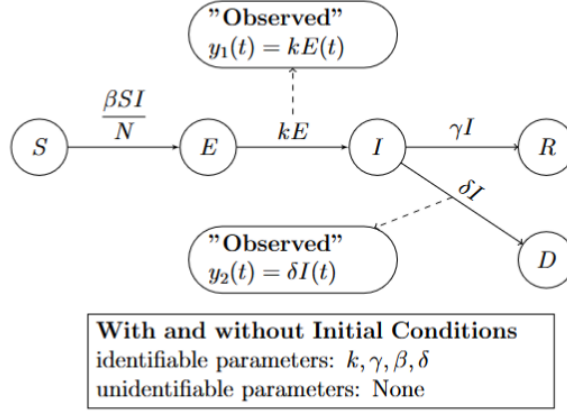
"Observed"
$y_1(t) = kE(t)$

$S$ $\frac{\beta SI}{N}$ $E$ $kE$ $I$ $\gamma I$ $R$

$\delta I$

"Observed"
$y_2(t) = \delta I(t)$

$D$

**With and without Initial Conditions**
identifiable parameters: $k, \gamma, \beta, \delta$
unidentifiable parameters: None